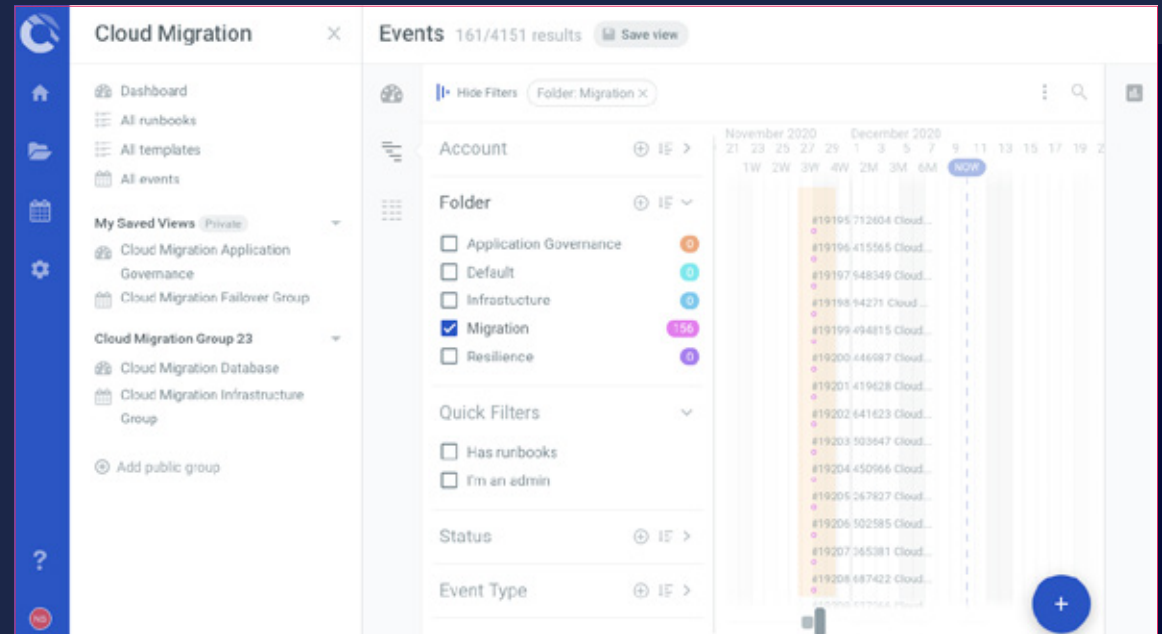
Cloud Migration

Dashboard
All runbooks
All templates
All events

My Saved Views Private
Cloud Migration Application Governance
Cloud Migration Failover Group

Cloud Migration Group 23
Cloud Migration Database
Cloud Migration Infrastructure Group

Add public group

?

NS

Events 161/4151 results Save view

Hide Filters Folder: Migration

Account

Folder
Application Governance 0
Default 0
Infrastucture 0
Migration 156
Resilience 0

Quick Filters
Has runbooks
I'm an admin

Status

Event Type

November 2020 December 2020
21 23 25 27 29 1 3 5 7 9 11 13 15 17 19 2
1W 2W 3W 4W 2M 3M 6M NOW

#19195 712604 Cloud...
#19196 415565 Cloud...
#19197 948349 Cloud...
#19198 94271 Cloud...
#19199 494815 Cloud...
#19200 446987 Cloud...
#19201 419628 Cloud...
#19202 641623 Cloud...
#19203 503647 Cloud...
#19204 450966 Cloud...
#19205 267827 Cloud...
#19206 502585 Cloud...
#19207 365381 Cloud...
#19208 687422 Cloud...
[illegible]

+